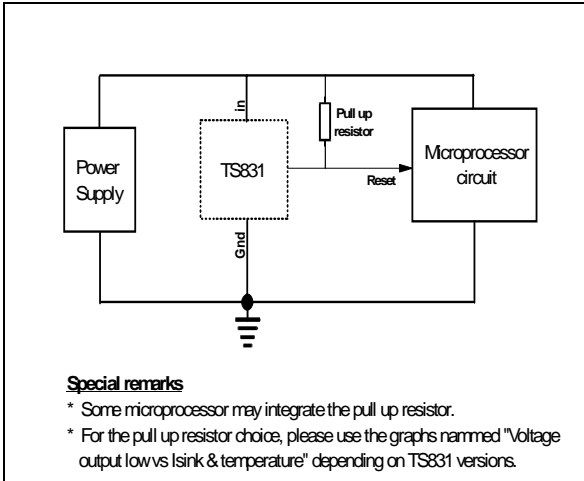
in

Pull up resistor

Power Supply

TS831

Reset

Microprocessor circuit

Gnd

Special remarks

* Some microprocessor may integrate the pull up resistor.

* For the pull up resistor choice, please use the graphs nammed "Voltage output low vs Isink & temperature" depending on TS831 versions.